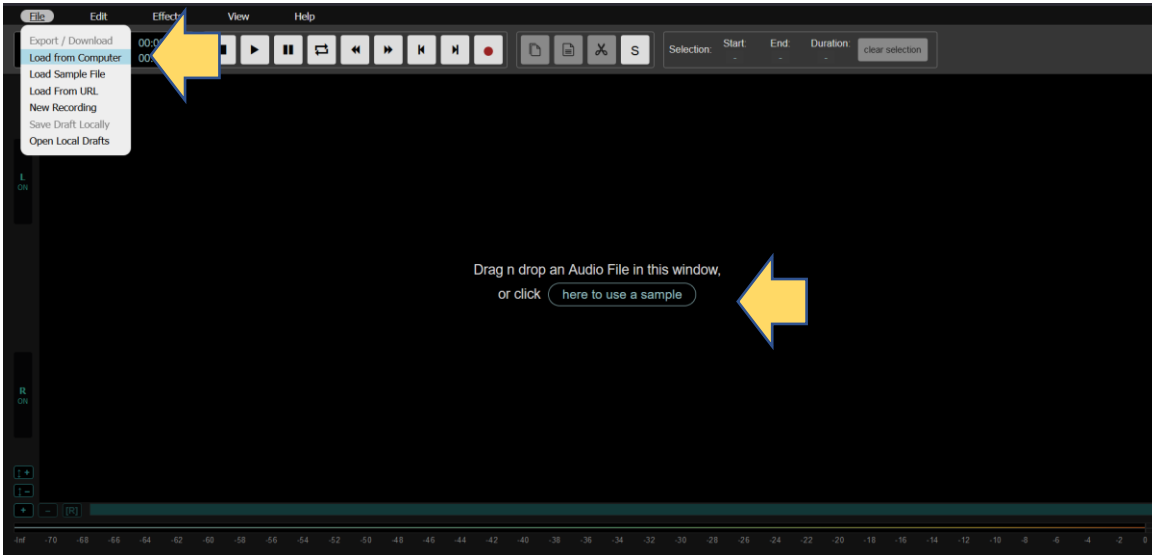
File Edit Effects View Help

Export / Download
Load from Computer
Load Sample File
Load From URL
New Recording
Save Draft Locally
Open Local Drafts

00:0
00:

S

Selection: Start: - End: - Duration: - clear selection

L
ON

R
ON

Drag n drop an Audio File in this window,
or click here to use a sample

[R]

-Inf -70 -68 -66 -64 -62 -60 -58 -56 -54 -52 -50 -48 -46 -44 -42 -40 -38 -36 -34 -32 -30 -28 -26 -24 -22 -20 -18 -16 -14 -12 -10 -8 -6 -4 -2 0